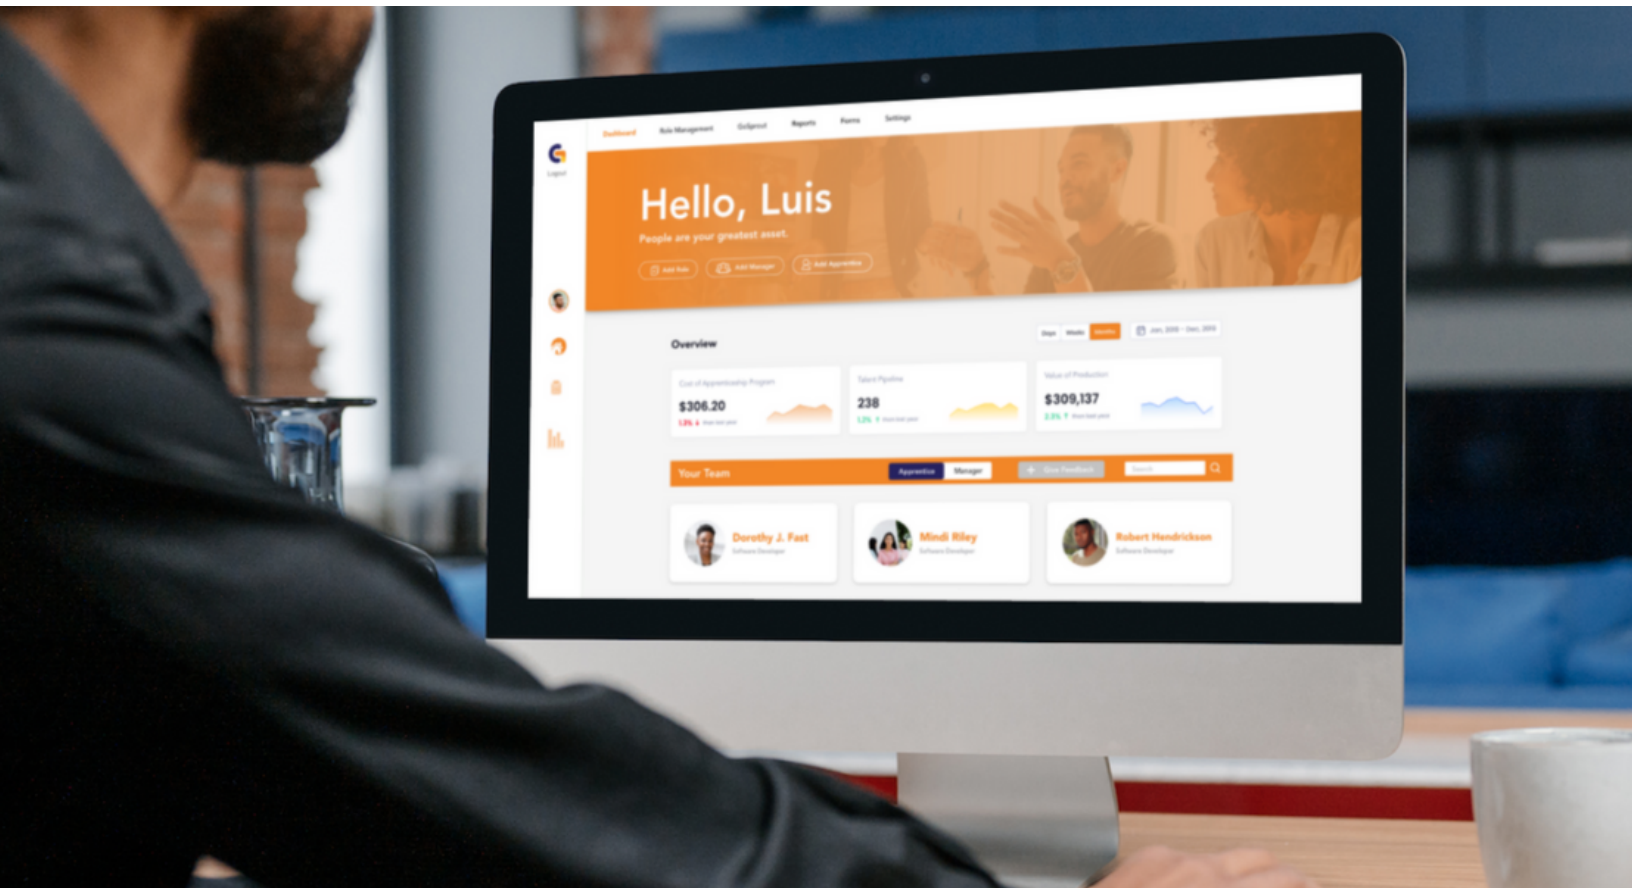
Dashboard Role Management GoSprout Reports Forms Settings

Logout

Hello, Luis

People are your greatest asset.

Add Role Add Manager Add Apprentice

Overview

Days Weeks Months

Jan, 2019 - Dec, 2019

Cost of Apprenticeship Program
$306.20
1.3% ↓ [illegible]

Talent Pipeline
238
1.2% ↑ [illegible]

Value of Production
$309,137
2.3% ↑ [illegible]

Your Team

Apprentice Manager

Give Feedback

Search

Dorothy J. Fast
Software Developer

Mindi Riley
Software Developer

Robert Hendrickson
Software Developer